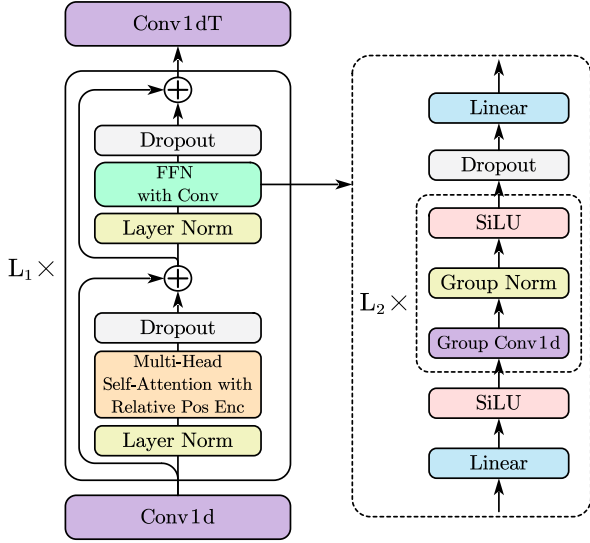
Conv1dT

$\oplus$

Dropout

FFN with Conv

Layer Norm

$\oplus$

$L_1 \times$

Dropout

Multi-Head Self-Attention with Relative Pos Enc

Layer Norm

Conv1d

Linear

Dropout

SiLU

Group Norm

$L_2 \times$

Group Conv1d

SiLU

Linear